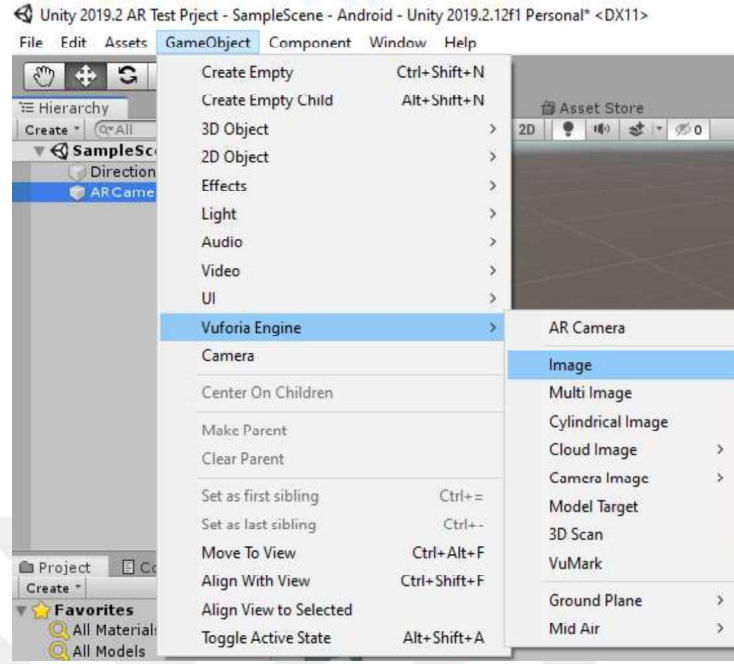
Unity 2019.2 AR Test Prject - SampleScene - Android - Unity 2019.2.12f1 Personal* <DX11>

File Edit Assets GameObject Component Window Help

Hierarchy
Create * Q*All
SampleSc
Direction
ARCame

Asset Store
2D 0

Create Empty Ctrl+Shift+N
Create Empty Child Alt+Shift+N
3D Object >
2D Object >
Effects >
Light >
Audio >
Video >
UI >
Vuforia Engine >
Camera
Center On Children
Make Parent
Clear Parent
Set as first sibling Ctrl+=
Set as last sibling Ctrl+-
Move To View Ctrl+Alt+F
Align With View Ctrl+Shift+F
Align View to Selected
Toggle Active State Alt+Shift+A

AR Camera
Image
Multi Image
Cylindrical Image
Cloud Image >
Camera Image >
Model Target
3D Scan
VuMark
Ground Plane >
Mid Air >

Project Co
Create *
Favorites
All Materials
All Models